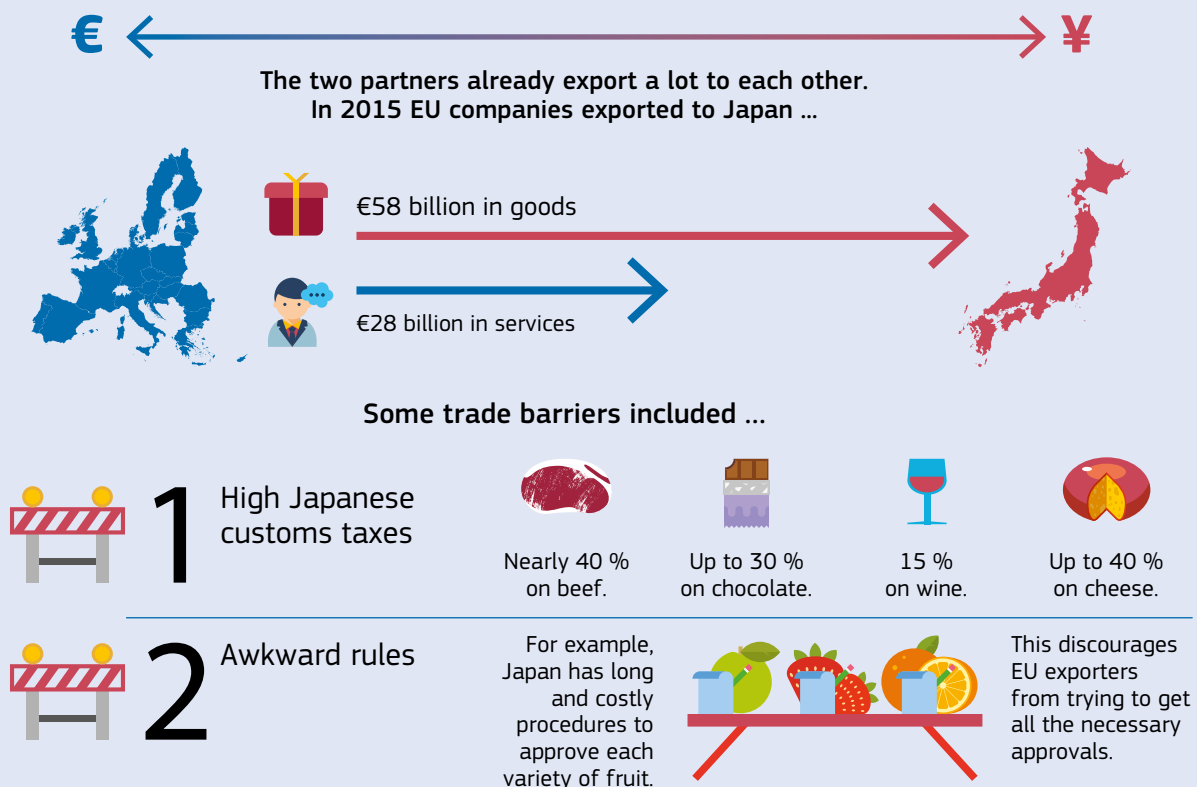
€ ¥

The two partners already export a lot to each other. In 2015 EU companies exported to Japan ...

€58 billion in goods

€28 billion in services

Some trade barriers included ...

1 High Japanese customs taxes

Nearly 40 % on beef.

Up to 30 % on chocolate.

15 % on wine.

Up to 40 % on cheese.

2 Awkward rules

For example, Japan has long and costly procedures to approve each variety of fruit.

This discourages EU exporters from trying to get all the necessary approvals.